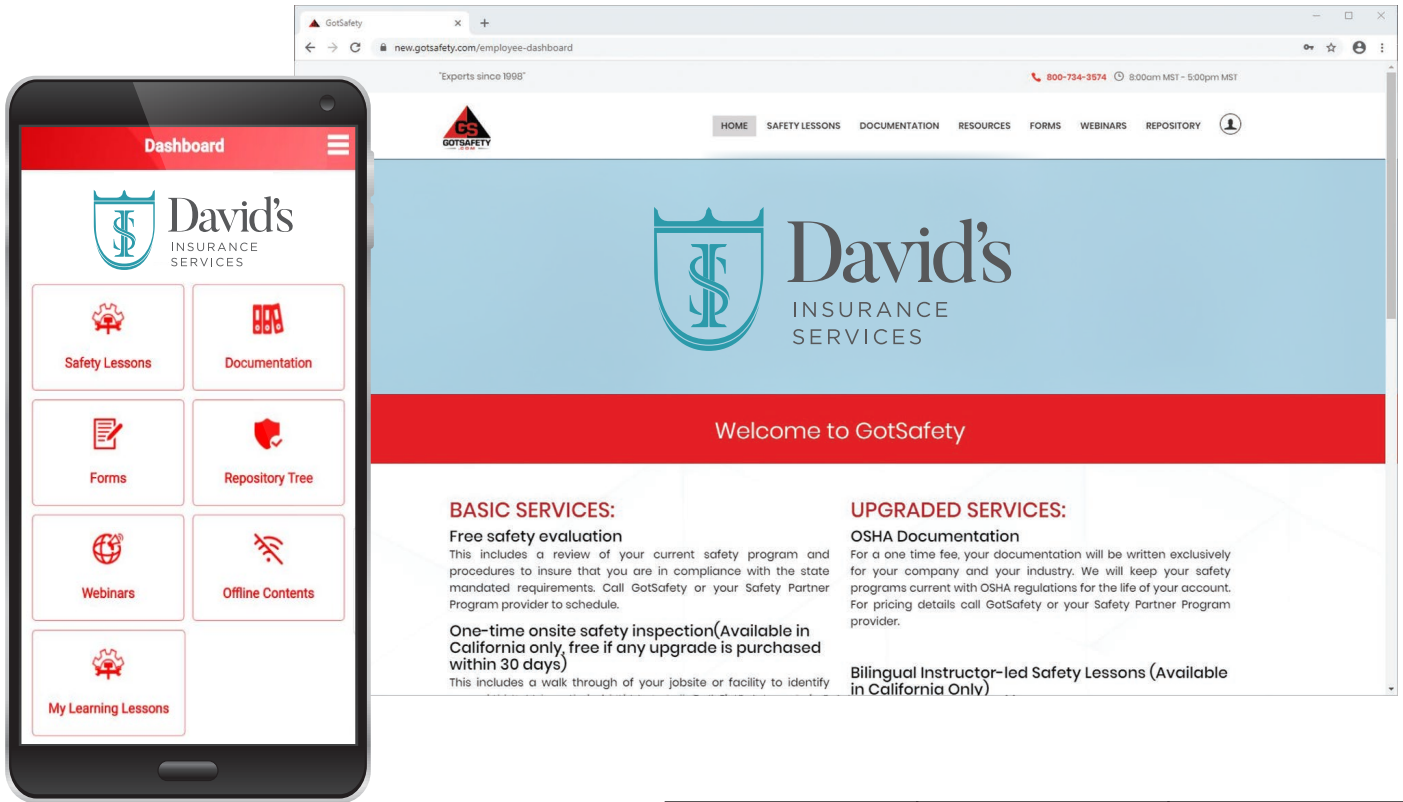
Dashboard

David's
INSURANCE
SERVICES

Safety Lessons

Documentation

Forms

Repository Tree

Webinars

Offline Contents

My Learning Lessons

GotSafety ×

new.gotsafety.com/employee-dashboard

"Experts since 1998"

800-734-3574 8:00am MST - 5:00pm MST

GS GOTSAFETY

HOME SAFETY LESSONS DOCUMENTATION RESOURCES FORMS WEBINARS REPOSITORY

David's
INSURANCE
SERVICES

Welcome to GotSafety

BASIC SERVICES:

Free safety evaluation

This includes a review of your current safety program and procedures to insure that you are in compliance with the state mandated requirements. Call GotSafety or your Safety Partner Program provider to schedule.

One-time onsite safety inspection(Available in California only, free if any upgrade is purchased within 30 days)

This includes a walk through of your jobsite or facility to identify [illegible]

UPGRADED SERVICES:

OSHA Documentation

For a one time fee, your documentation will be written exclusively for your company and your industry. We will keep your safety programs current with OSHA regulations for the life of your account. For pricing details call GotSafety or your Safety Partner Program provider.

Bilingual Instructor-led Safety Lessons (Available in California Only)